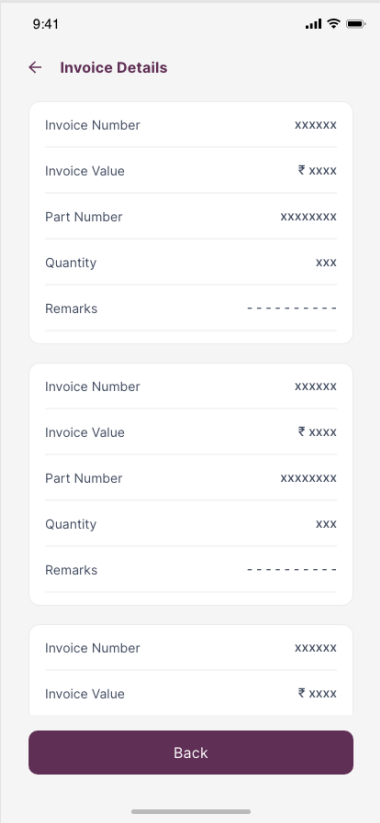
9:41

← Invoice Details

| | |
|---|---|
| Invoice Number | xxxxxx |
| Invoice Value | ₹ xxxx |
| Part Number | xxxxxxxx |
| Quantity | xxx |
| Remarks | - - - - - - - - - - |

| | |
|---|---|
| Invoice Number | xxxxxx |
| Invoice Value | ₹ xxxx |
| Part Number | xxxxxxxx |
| Quantity | xxx |
| Remarks | - - - - - - - - - - |

| | |
|---|---|
| Invoice Number | xxxxxx |
| Invoice Value | ₹ xxxx |

Back